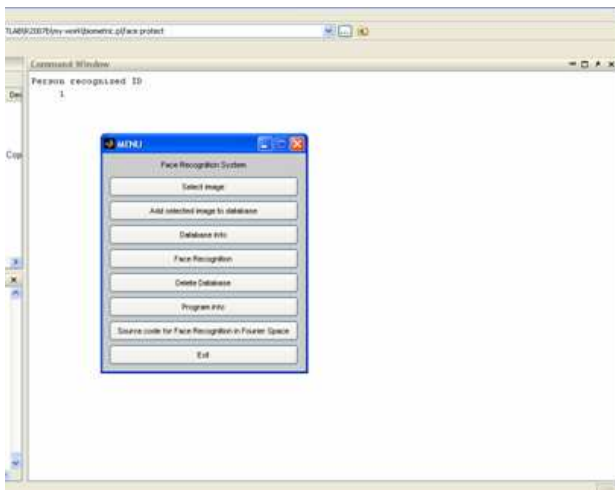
TLAB\R2007b\my work\biometric pj\face protect

Command Window

Person recognised ID
1

MENU

Face Recognition System

Select image

Add selected image to database

Database info

Face Recognition

Delete Database

Program info

Source code for Face Recognition in Fourier Space

Exit